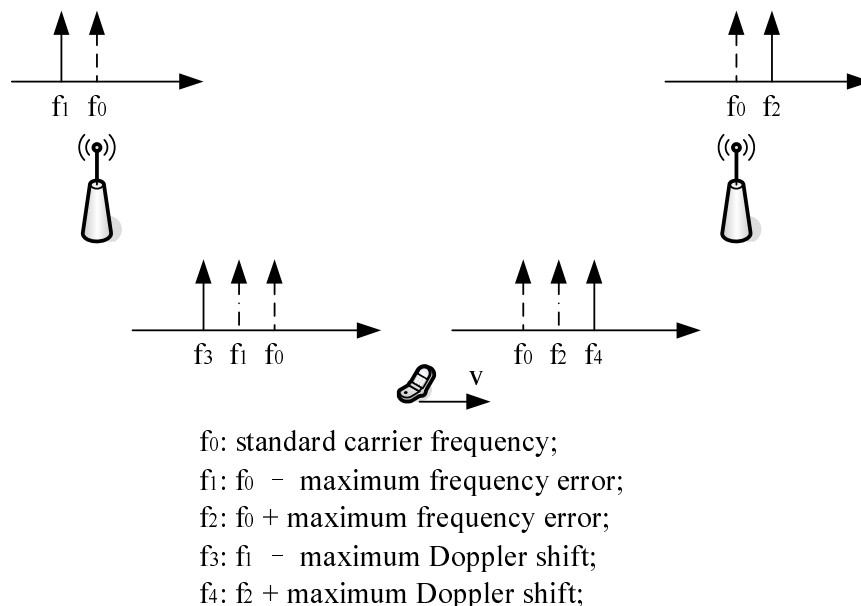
$f_1$ $f_0$

$f_0$ $f_2$

$f_3$ $f_1$ $f_0$

$f_0$ $f_2$ $f_4$

v

$f_0$: standard carrier frequency;
$f_1$: $f_0$ – maximum frequency error;
$f_2$: $f_0$ + maximum frequency error;
$f_3$: $f_1$ – maximum Doppler shift;
$f_4$: $f_2$ + maximum Doppler shift;